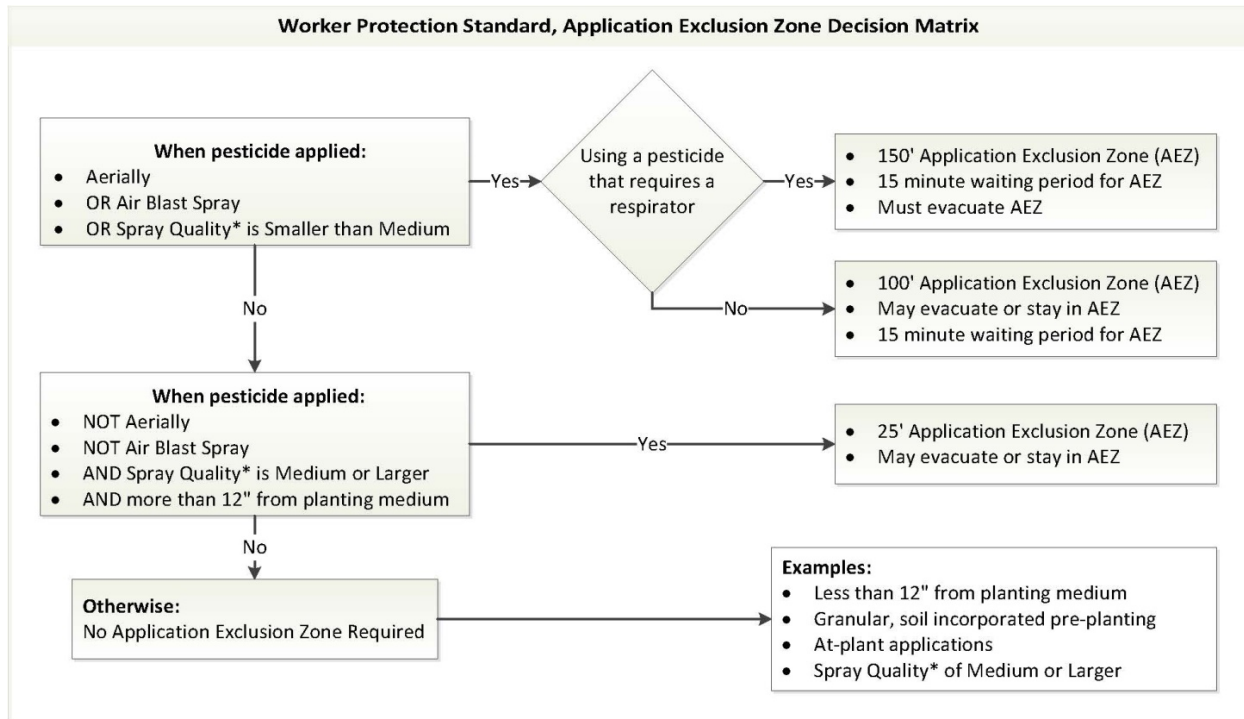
Worker Protection Standard, Application Exclusion Zone Decision Matrix

When pesticide applied:
- Aerially
- OR Air Blast Spray
- OR Spray Quality* is Smaller than Medium

Yes

Using a pesticide that requires a respirator

Yes

- 150' Application Exclusion Zone (AEZ)
- 15 minute waiting period for AEZ
- Must evacuate AEZ

No

- 100' Application Exclusion Zone (AEZ)
- May evacuate or stay in AEZ
- 15 minute waiting period for AEZ

No

When pesticide applied:
- NOT Aerially
- NOT Air Blast Spray
- AND Spray Quality* is Medium or Larger
- AND more than 12" from planting medium

Yes

- 25' Application Exclusion Zone (AEZ)
- May evacuate or stay in AEZ

No

Otherwise:
No Application Exclusion Zone Required

Examples:
- Less than 12" from planting medium
- Granular, soil incorporated pre-planting
- At-plant applications
- Spray Quality* of Medium or Larger